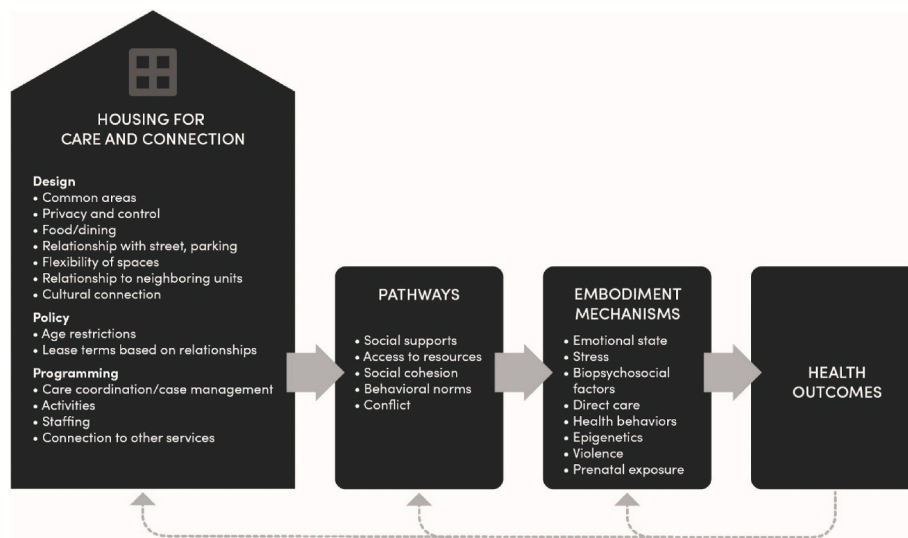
HOUSING FOR CARE AND CONNECTION

Design
• Common areas
• Privacy and control
• Food/dining
• Relationship with street, parking
• Flexibility of spaces
• Relationship to neighboring units
• Cultural connection

Policy
• Age restrictions
• Lease terms based on relationships

Programming
• Care coordination/case management
• Activities
• Staffing
• Connection to other services

PATHWAYS

• Social supports
• Access to resources
• Social cohesion
• Behavioral norms
• Conflict

EMBODIMENT MECHANISMS

• Emotional state
• Stress
• Biopsychosocial factors
• Direct care
• Health behaviors
• Epigenetics
• Violence
• Prenatal exposure

HEALTH OUTCOMES